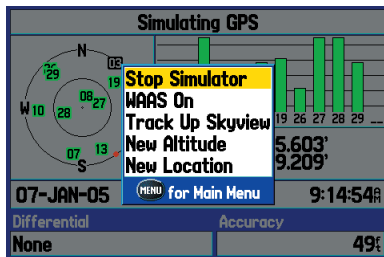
Simulating GPS

N
26
29
19
W 10
28
08
27
E
07
13
S

Stop Simulator
WAAS On
Track Up Skyview
New Altitude
New Location
MENU for Main Menu

19 26 27 28 29 --
5.603'
9.209'

07-JAN-05
9:14:54ª

Differential
None
Accuracy
49f